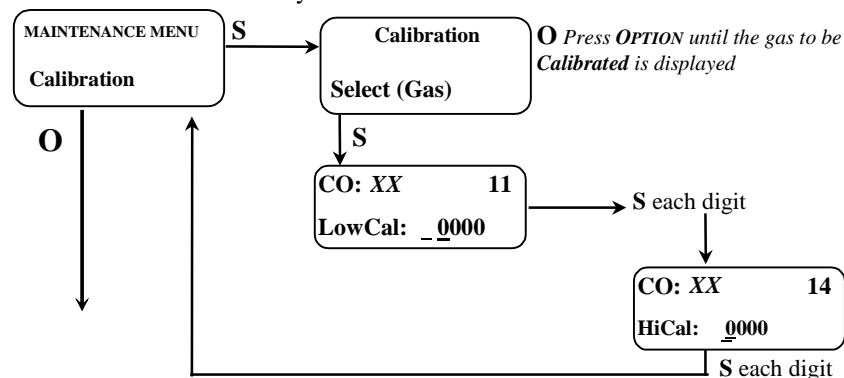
MAINTENANCE MENU

Calibration

S

Calibration

Select (Gas)

O Press OPTION until the gas to be Calibrated is displayed

O

S

CO: XX 11

LowCal: _0000

S each digit

CO: XX 14

HiCal: 0000

S each digit